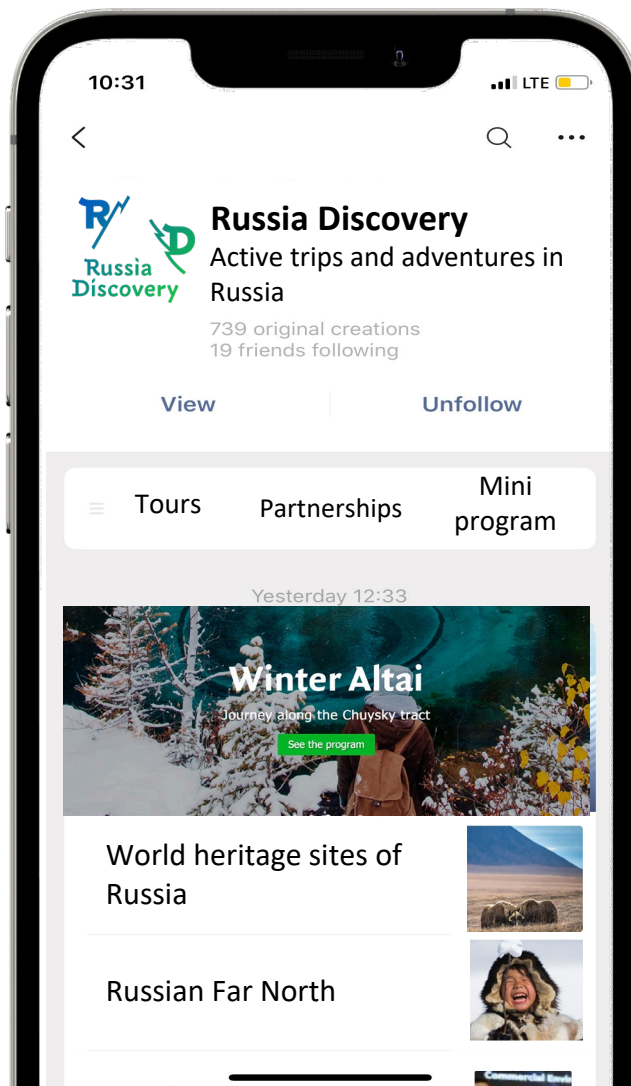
10:31

LTE

Russia Discovery

Russia Discovery

Active trips and adventures in Russia

739 original creations
19 friends following

View

Unfollow

Tours

Partnerships

Mini program

Yesterday 12:33

Winter Altai

Journey along the Chuysky tract

See the program

World heritage sites of Russia

Russian Far North

Commercial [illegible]